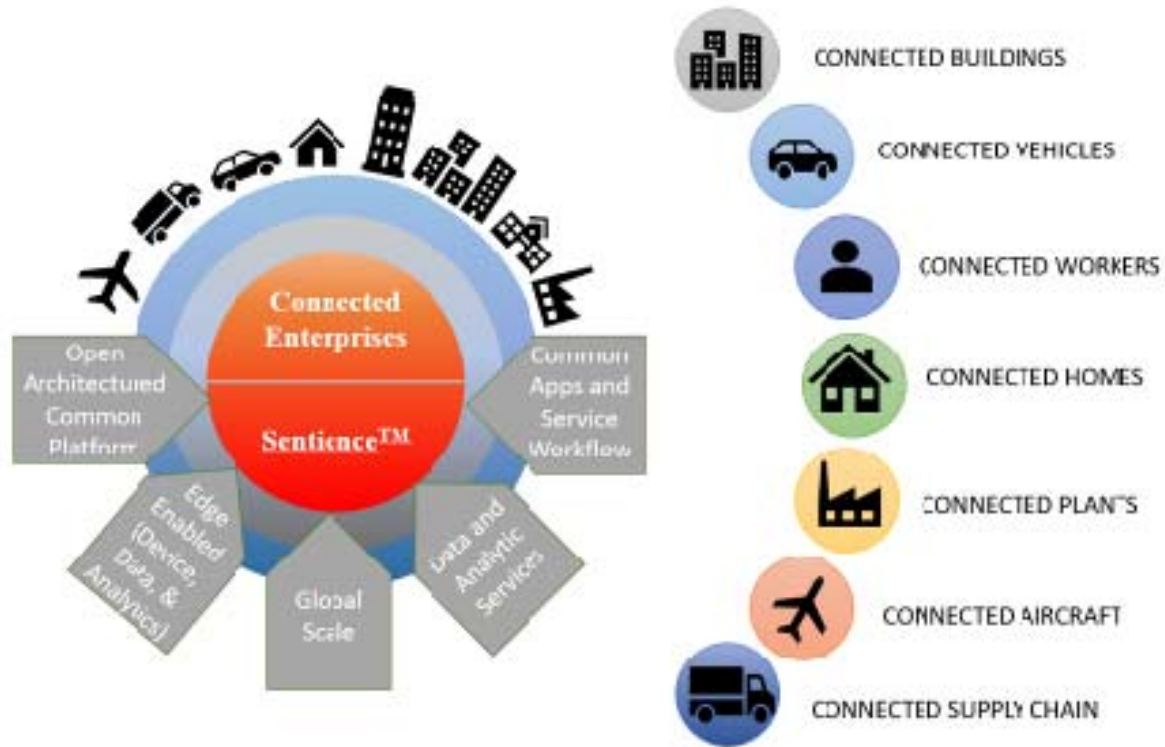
Connected Enterprises

Sentience$^{TM}$

Open Architectured Common Platform

Common Apps and Service Workflow

Edge Enabled (Device, Data, & Analytics)

Global Scale

Data and Analytic Services

CONNECTED BUILDINGS

CONNECTED VEHICLES

CONNECTED WORKERS

CONNECTED HOMES

CONNECTED PLANTS

CONNECTED AIRCRAFT

CONNECTED SUPPLY CHAIN